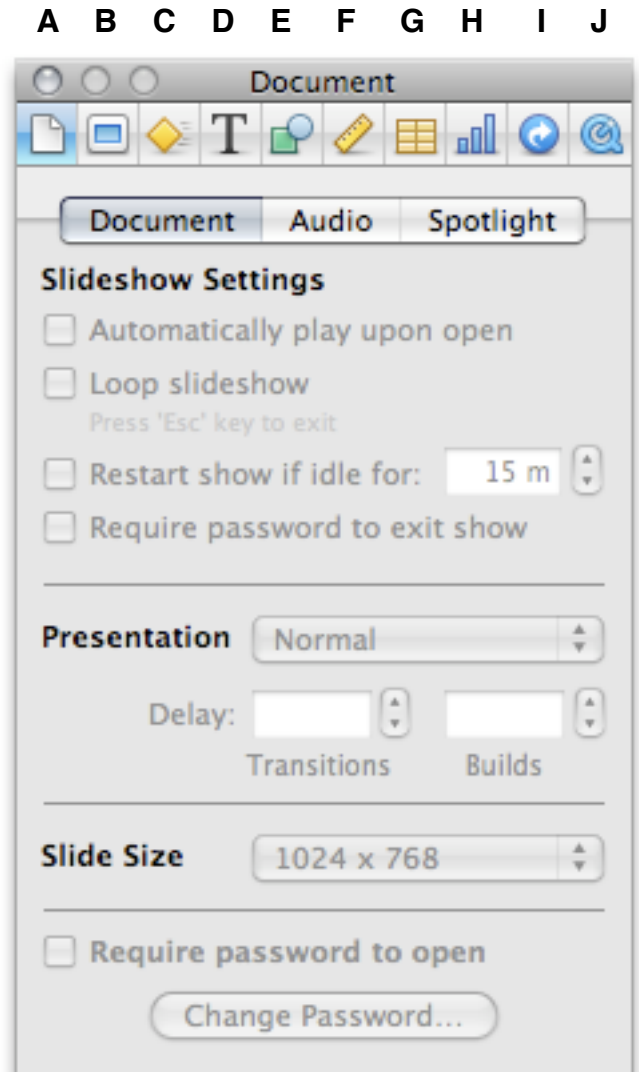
A B C D E F G H I J

Document

Document | Audio | Spotlight

Slideshow Settings

Automatically play upon open

Loop slideshow

Press 'Esc' key to exit

Restart show if idle for: 15 m

Require password to exit show

Presentation Normal

Delay:

Transitions Builds

Slide Size 1024 x 768

Require password to open

Change Password...